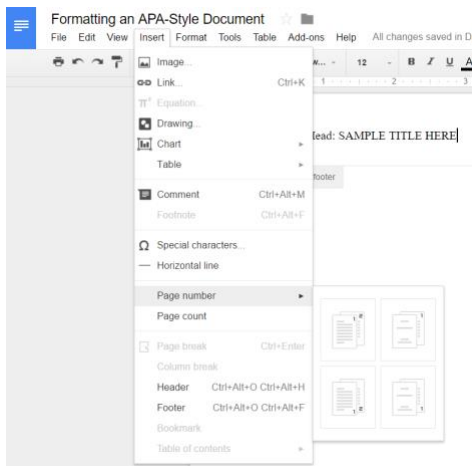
Formatting an APA-Style Document
File Edit View Insert Format Tools Table Add-ons Help All changes saved in D

w... 12 B I U A

Image...
Link... Ctrl+K
Equation...
Drawing...
Chart
Table
Comment Ctrl+Alt+M
Footnote Ctrl+Alt+F
Special characters...
Horizontal line
Page number
Page count
Page break Ctrl+Enter
Column break
Header Ctrl+Alt+O Ctrl+Alt+H
Footer Ctrl+Alt+O Ctrl+Alt+F
Bookmark
Table of contents

lead: SAMPLE TITLE HERE

footer